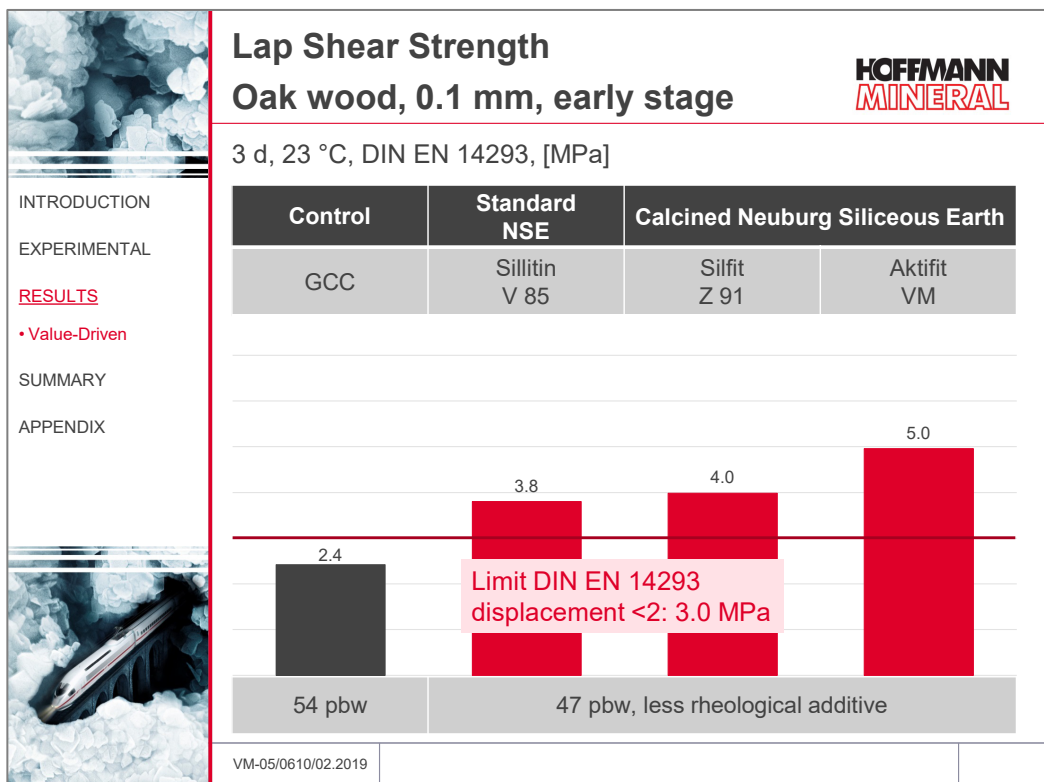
Lap Shear Strength
Oak wood, 0.1 mm, early stage

HOFFMANN
MINERAL

3 d, 23 °C, DIN EN 14293, [MPa]

INTRODUCTION

EXPERIMENTAL

RESULTS

• Value-Driven

SUMMARY

APPENDIX

| Control | Standard NSE | Calcined Neuburg Siliceous Earth | |
|---|---|---|---|
| GCC | Sillitin V 85 | Silfit Z 91 | Aktifit VM |

2.4

3.8

4.0

5.0

Limit DIN EN 14293
displacement <2: 3.0 MPa

| 54 pbw | 47 pbw, less rheological additive |
|---|---|

VM-05/0610/02.2019